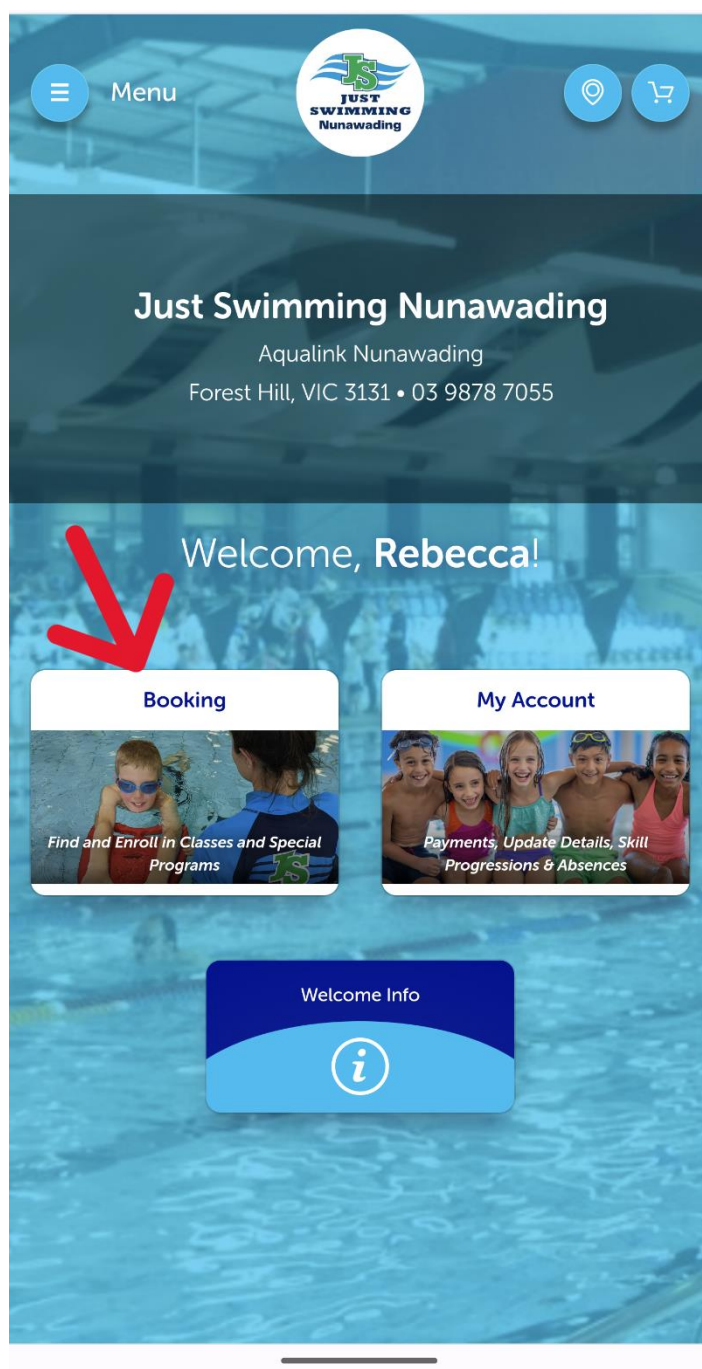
Menu

JS
JUST SWIMMING
Nunawading

Just Swimming Nunawading

Aqualink Nunawading

Forest Hill, VIC 3131 • 03 9878 7055

Welcome, **Rebecca**!

Booking

Find and Enroll in Classes and Special Programs

My Account

Payments, Update Details, Skill Progressions & Absences

Welcome Info

i